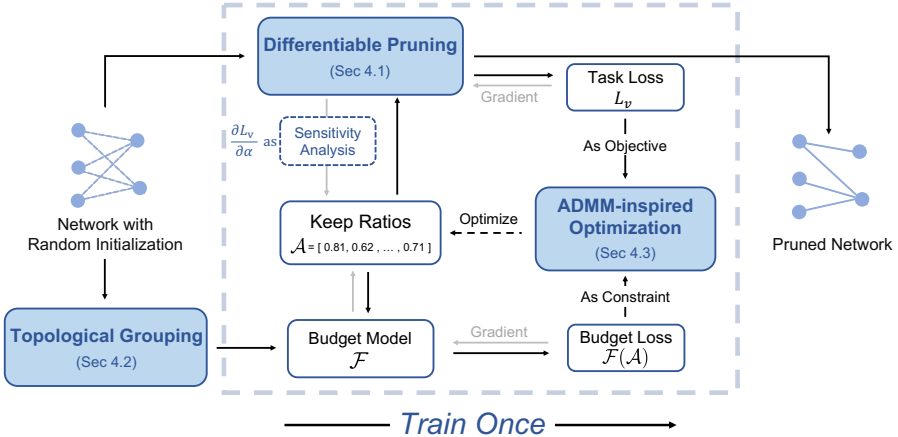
Differentiable Pruning
(Sec 4.1)

Task Loss
$L_v$

Gradient

$\frac{\partial L_v}{\partial \alpha}$ as

Sensitivity Analysis

As Objective

Network with Random Initialization

Keep Ratios
$\mathcal{A}$ = [ 0.81, 0.62 , … , 0.71 ]

Optimize

ADMM-inspired Optimization
(Sec 4.3)

Pruned Network

As Constraint

Topological Grouping
(Sec 4.2)

Budget Model
$\mathcal{F}$

Gradient

Budget Loss
$\mathcal{F}(\mathcal{A})$

Train Once